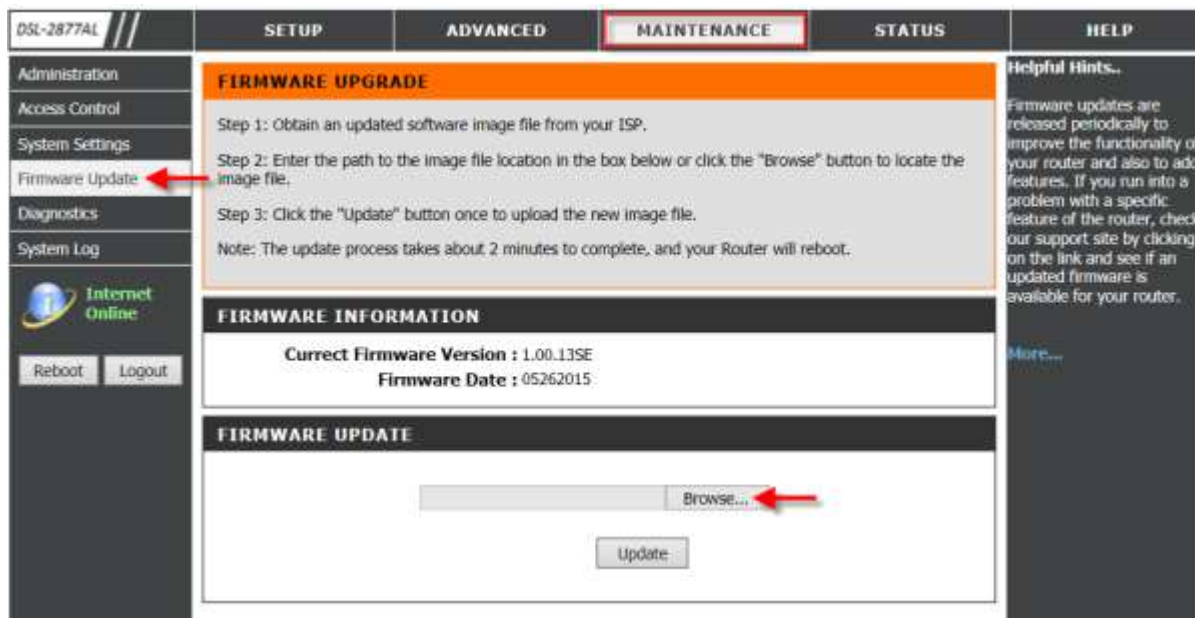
DSL-2877AL

SETUP
ADVANCED
MAINTENANCE
STATUS
HELP

Administration
Access Control
System Settings
Firmware Update
Diagnostics
System Log

Internet
Online

Reboot
Logout

FIRMWARE UPGRADE

Step 1: Obtain an updated software image file from your ISP.

Step 2: Enter the path to the image file location in the box below or click the "Browse" button to locate the image file.

Step 3: Click the "Update" button once to upload the new image file.

Note: The update process takes about 2 minutes to complete, and your Router will reboot.

FIRMWARE INFORMATION

Currect Firmware Version : 1.00.13SE
Firmware Date : 05262015

FIRMWARE UPDATE

Browse...

Update

Helpful Hints..

Firmware updates are released periodically to improve the functionality o your router and also to ad features. If you run into a problem with a specific feature of the router, chec our support site by clicking on the link and see if an updated firmware is available for your router.

More...